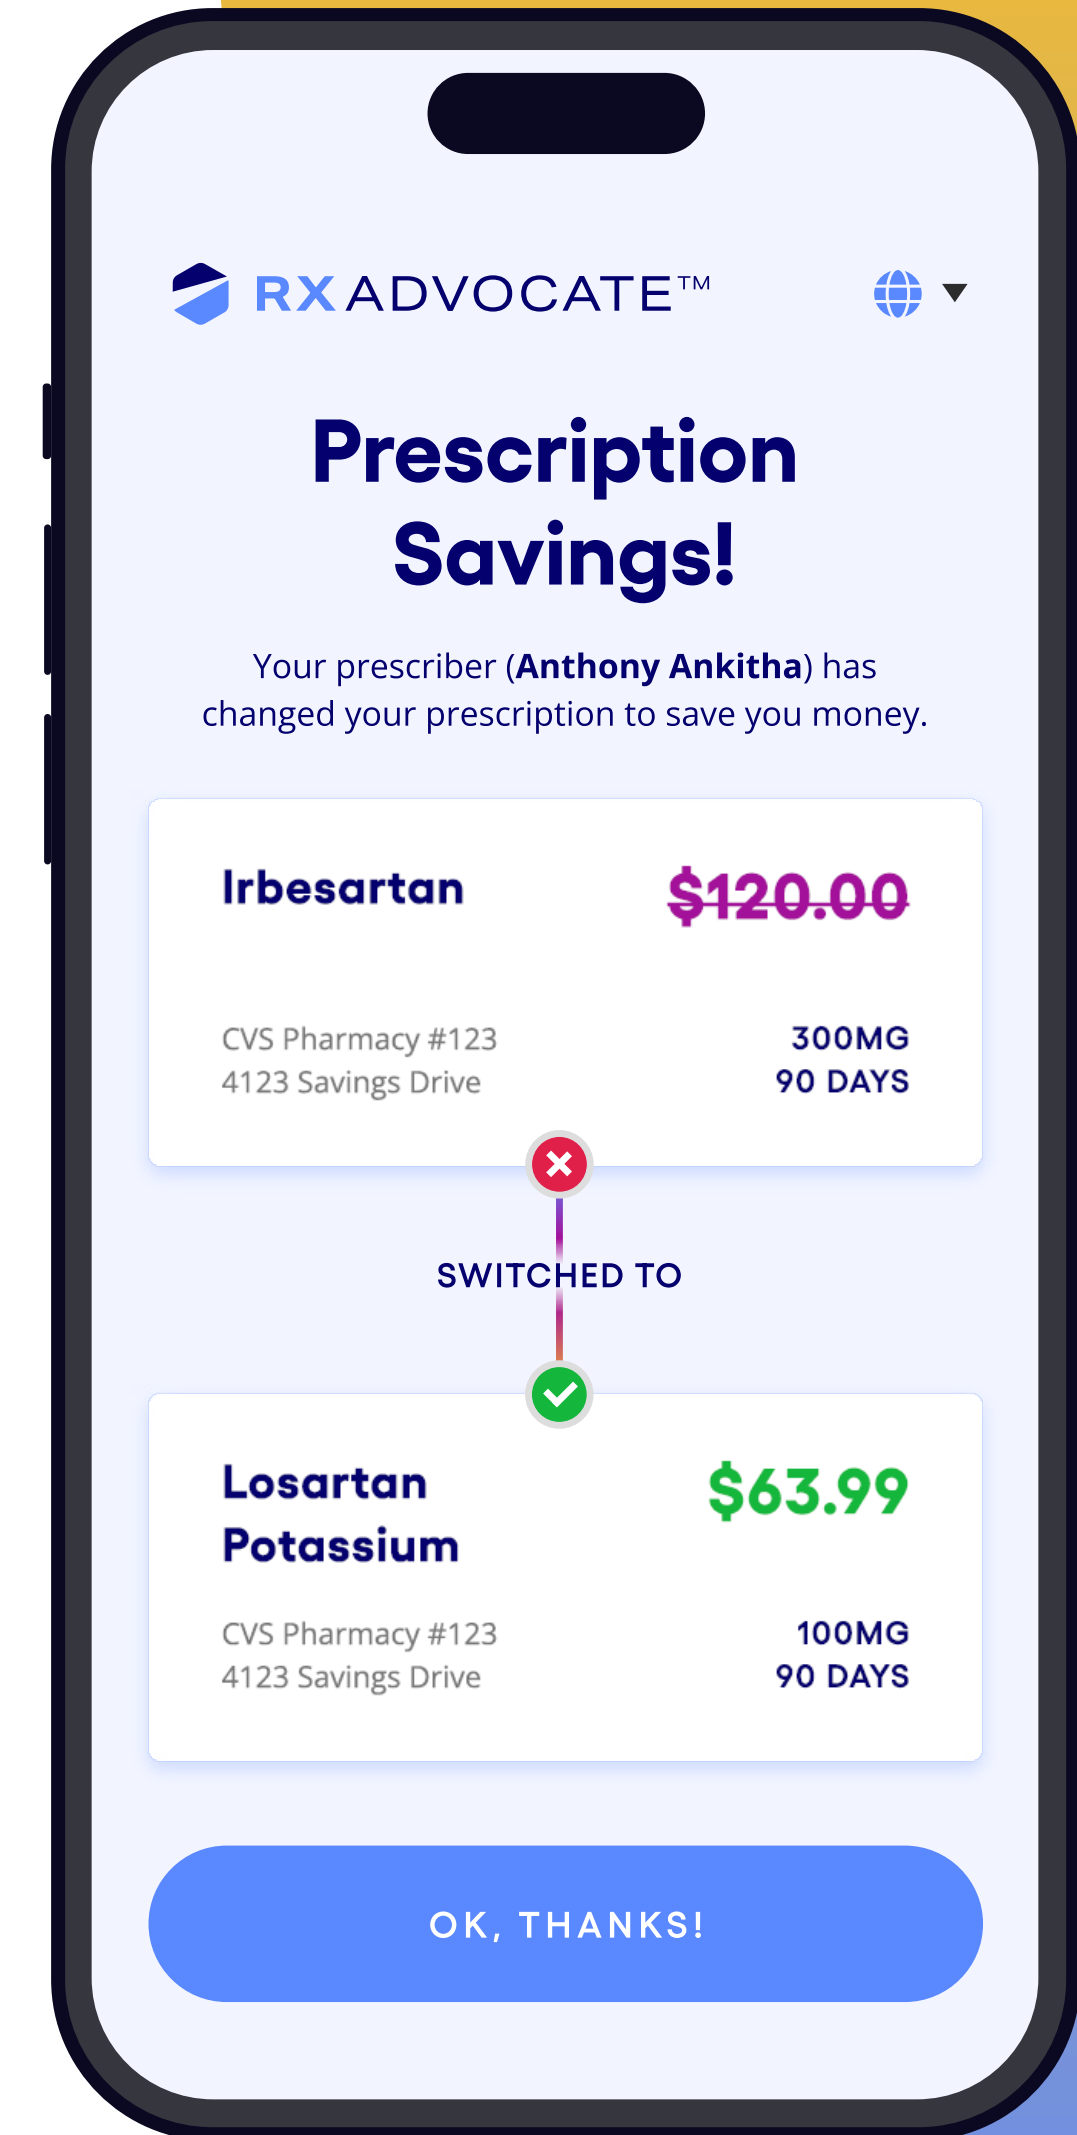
RXADVOCATE™

Prescription Savings!

Your prescriber (**Anthony Ankitha**) has changed your prescription to save you money.

Irbesartan
~~$120.00~~

CVS Pharmacy #123
4123 Savings Drive

300MG
90 DAYS

SWITCHED TO

Losartan Potassium
$63.99

CVS Pharmacy #123
4123 Savings Drive

100MG
90 DAYS

OK, THANKS!